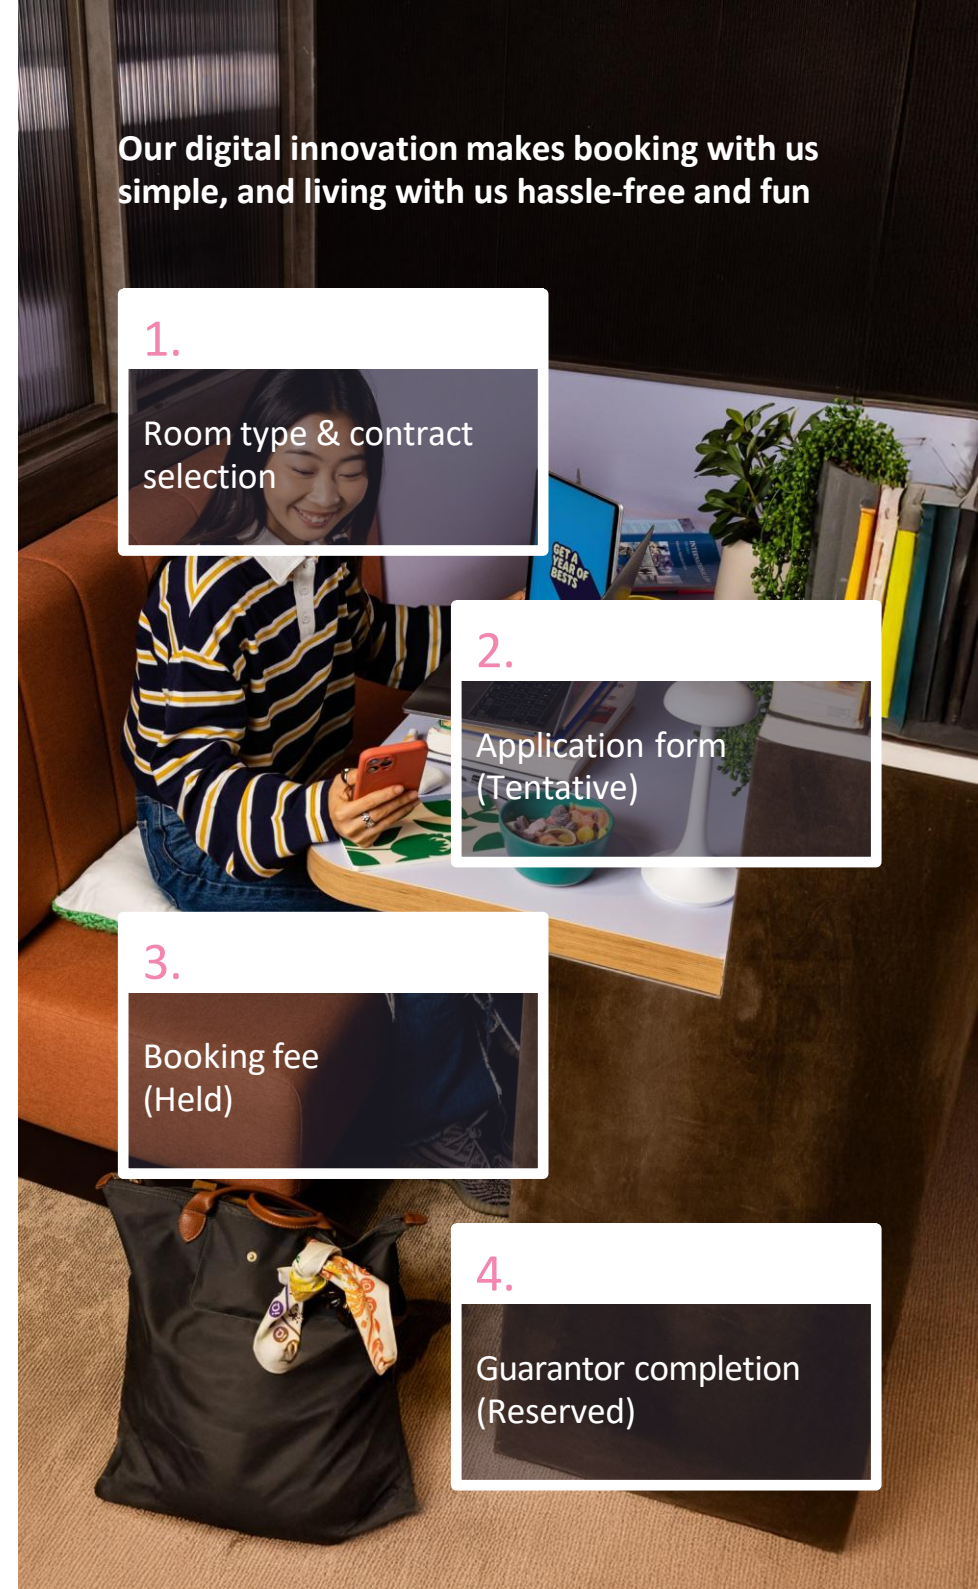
Our digital innovation makes booking with us simple, and living with us hassle-free and fun

1.

Room type & contract selection

GET A YEAR OF BESTS

2.

Application form (Tentative)

3.

Booking fee (Held)

4.

Guarantor completion (Reserved)